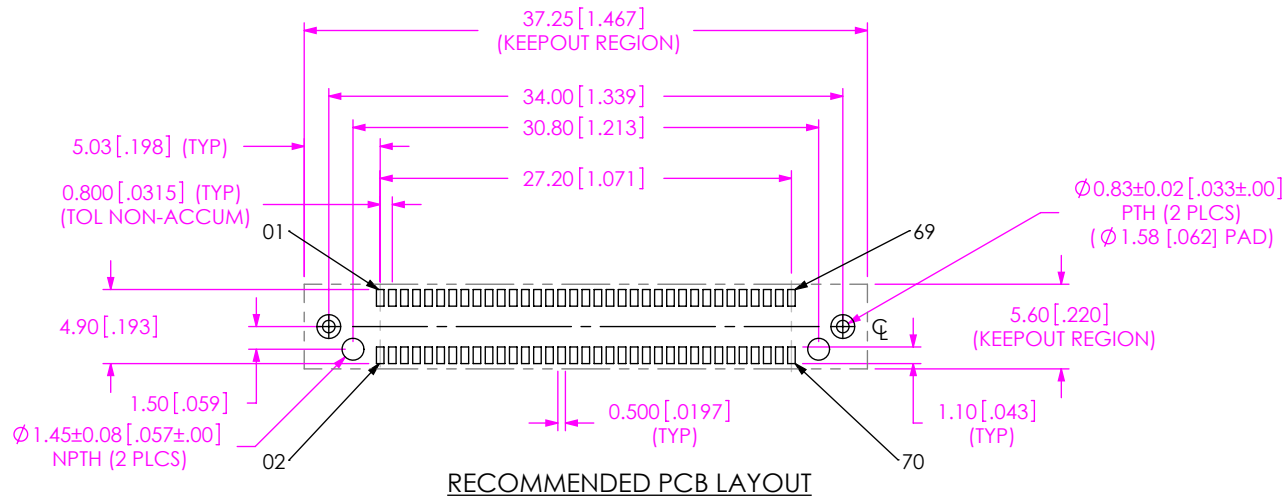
37.25 [1.467]
(KEEPOUT REGION)

34.00 [1.339]

30.80 [1.213]

5.03 [.198] (TYP)

27.20 [1.071]

0.800 [.0315] (TYP)
(TOL NON-ACCUM)

$\varnothing$ 0.83±0.02 [.033±.00]
PTH (2 PLCS)
( $\varnothing$ 1.58 [.062] PAD)

01

69

4.90 [.193]

5.60 [.220]
(KEEPOUT REGION)

℄

1.50 [.059]

$\varnothing$ 1.45±0.08 [.057±.00]
NPTH (2 PLCS)

0.500 [.0197]
(TYP)

1.10 [.043]
(TYP)

02

70

RECOMMENDED PCB LAYOUT